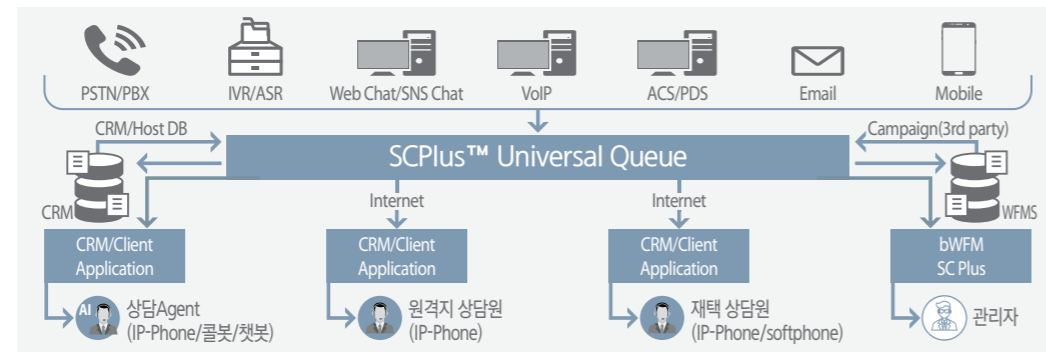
PSTN/PBX
IVR/ASR
Web Chat/SNS Chat
VoIP
ACS/PDS
Email
Mobile

CRM/Host DB
Campaign(3rd party)
SCPlus™ Universal Queue

CRM
Internet
Internet
WFMS

CRM/Client Application
CRM/Client Application
CRM/Client Application
bWFM SC Plus

AI 상담Agent (IP-Phone/콜봇/챗봇)
원격지 상담원 (IP-Phone)
재택 상담원 (IP-Phone/softphone)
관리자